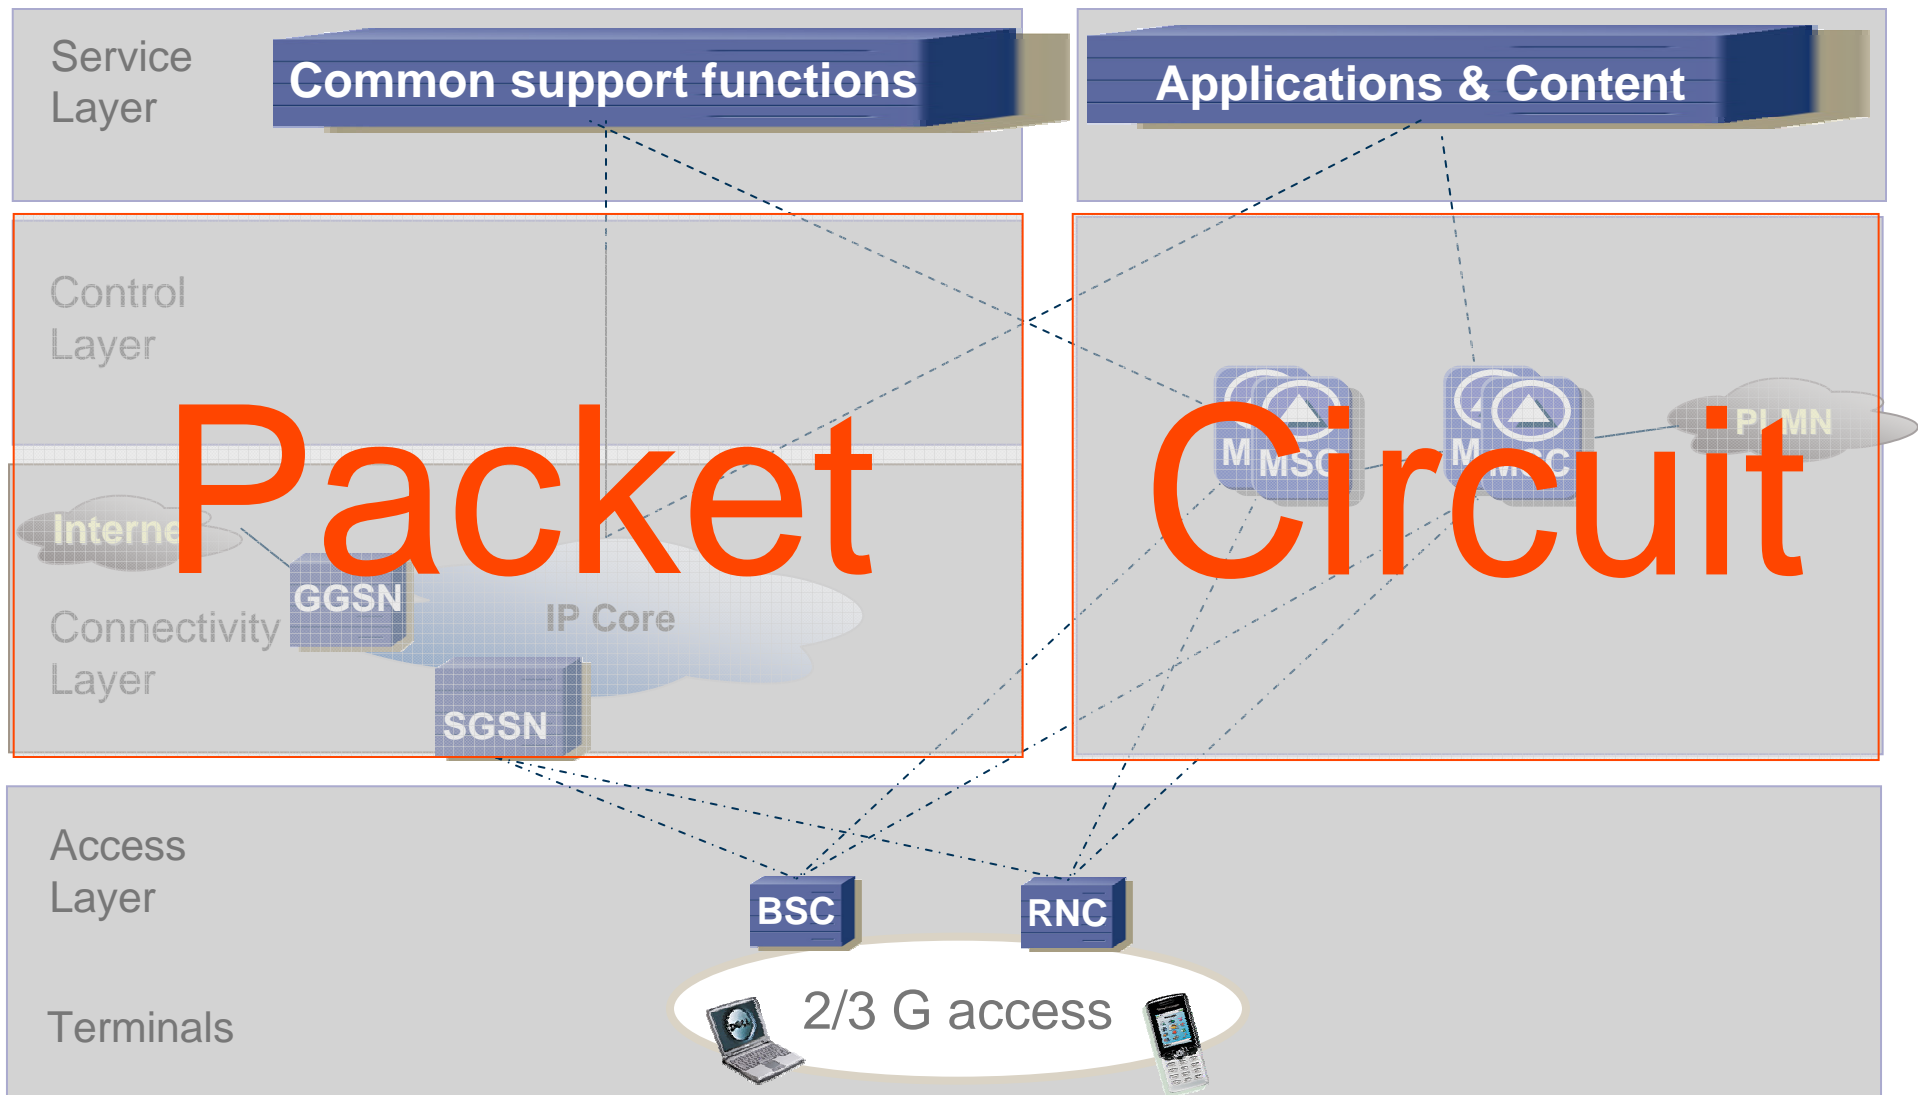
Service Layer

Common support functions

Applications & Content

Control Layer

Packet

Circuit

Interne

GGSN

IP Core

Connectivity Layer

SGSN

M MSC

M MSC

PLMN

Access Layer

BSC

RNC

Terminals

2/3 G access